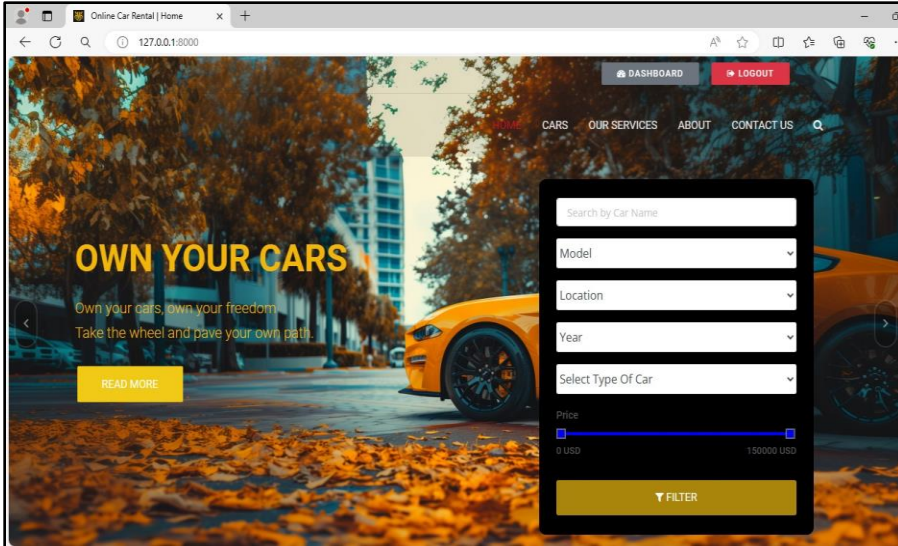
Online Car Rental | Home
127.0.0.1:8000
DASHBOARD
LOGOUT
HOME CARS OUR SERVICES ABOUT CONTACT US
OWN YOUR CARS
Own your cars, own your freedom.
Take the wheel and pave your own path.
READ MORE
Search by Car Name
Model
Location
Year
Select Type Of Car
Price
0 USD
150000 USD
FILTER